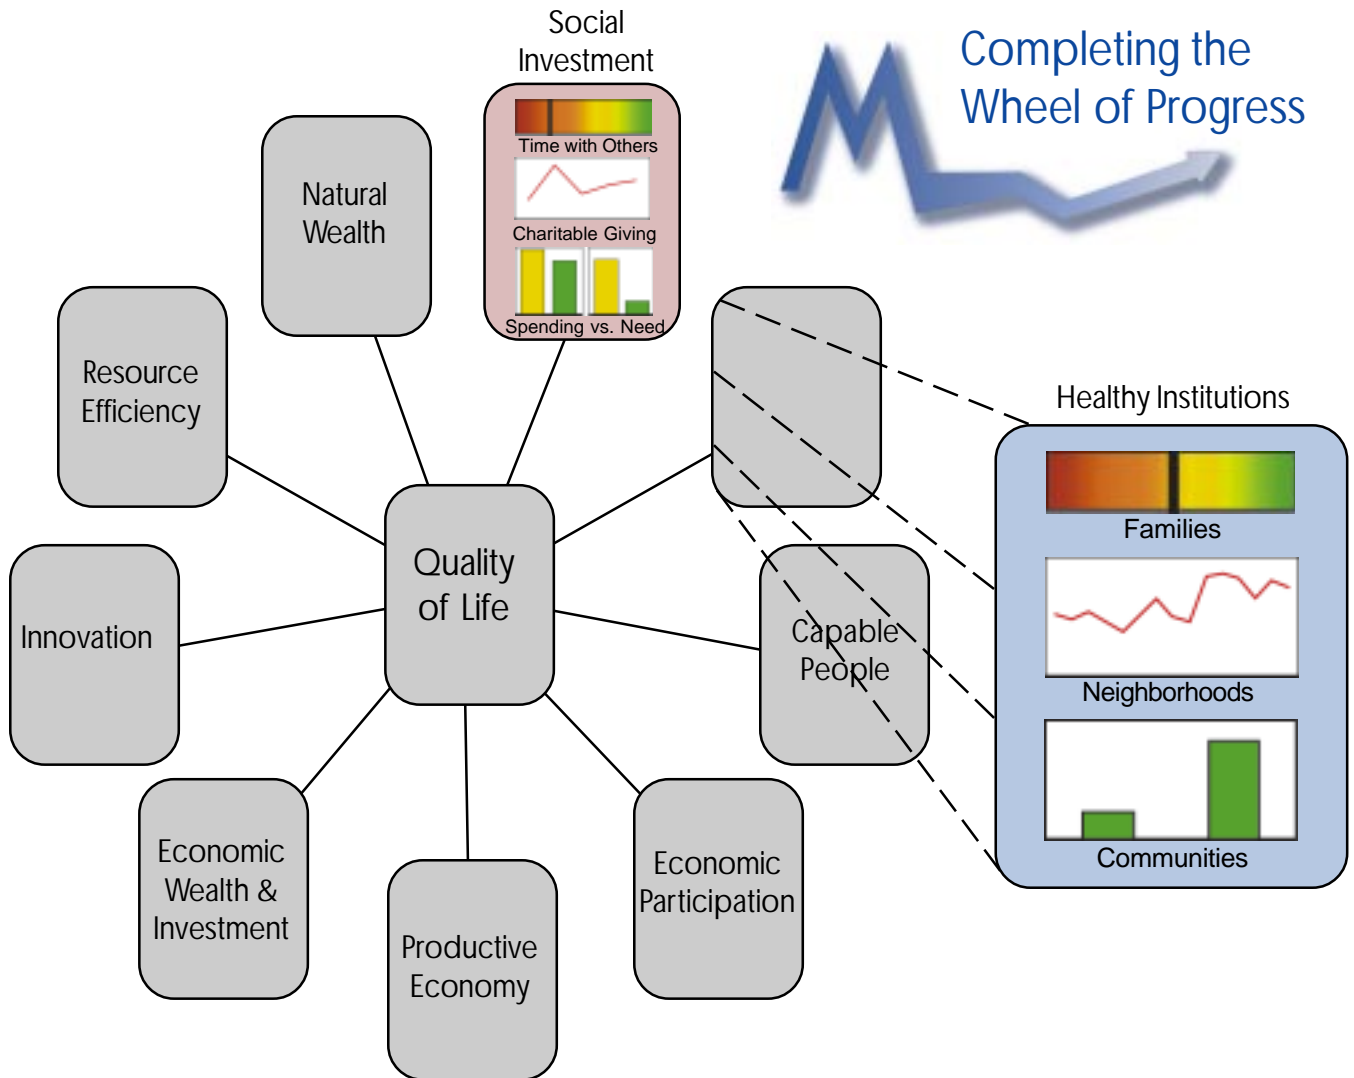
Completing the Wheel of Progress

Social Investment

Time with Others

Charitable Giving

Spending vs. Need

Natural Wealth

Resource Efficiency

Innovation

Quality of Life

Capable People

Economic Wealth & Investment

Productive Economy

Economic Participation

Healthy Institutions

Families

Neighborhoods

Communities